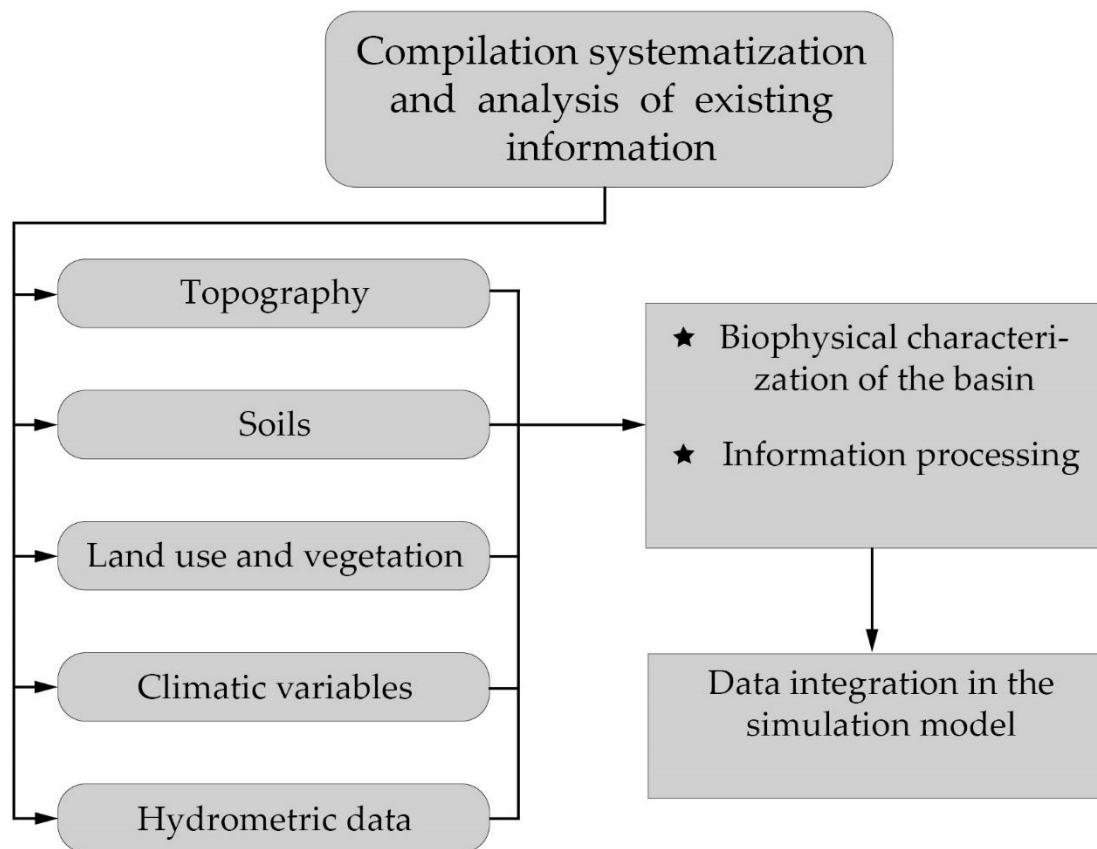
Compilation systematization and analysis of existing information

Topography

Soils

Land use and vegetation

Climatic variables

Hydrometric data

★ Biophysical characterization of the basin

★ Information processing

Data integration in the simulation model